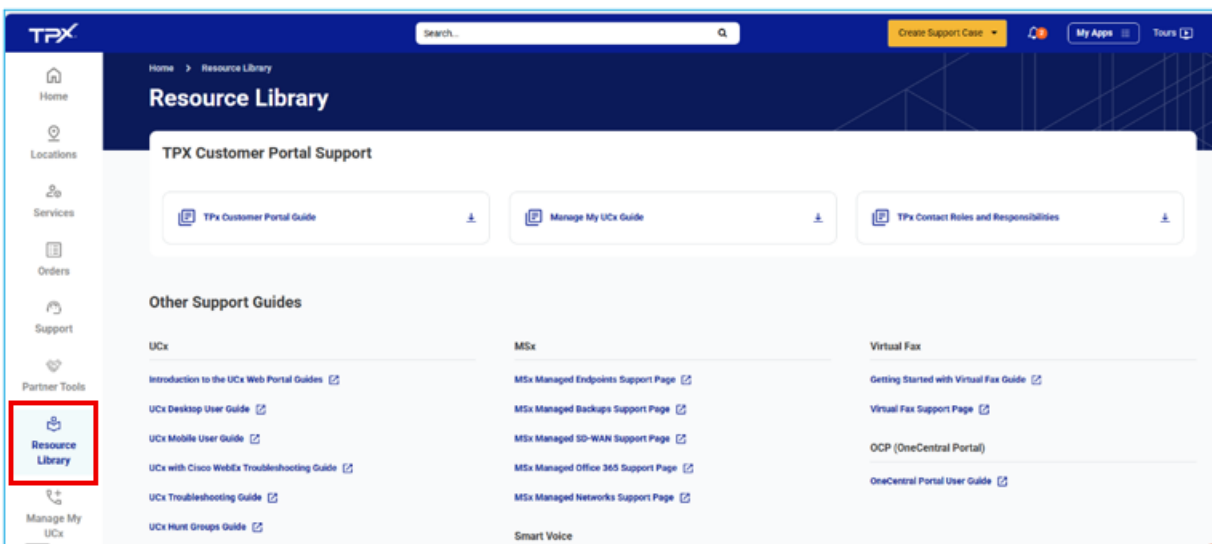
TPX

Search...

Create Support Case

My Apps

Tours

Home

Locations

Services

Orders

Support

Partner Tools

Resource Library

Manage My UCx

Home > Resource Library

Resource Library

TPX Customer Portal Support

TPx Customer Portal Guide

Manage My UCx Guide

TPx Contact Roles and Responsibilities

Other Support Guides

UCx

Introduction to the UCx Web Portal Guides

UCx Desktop User Guide

UCx Mobile User Guide

UCx with Cisco WebEx Troubleshooting Guide

UCx Troubleshooting Guide

UCx Hunt Groups Guide

MSx

MSx Managed Endpoints Support Page

MSx Managed Backups Support Page

MSx Managed SD-WAN Support Page

MSx Managed Office 365 Support Page

MSx Managed Networks Support Page

Smart Voice

Virtual Fax

Getting Started with Virtual Fax Guide

Virtual Fax Support Page

OCP (OneCentral Portal)

OneCentral Portal User Guide